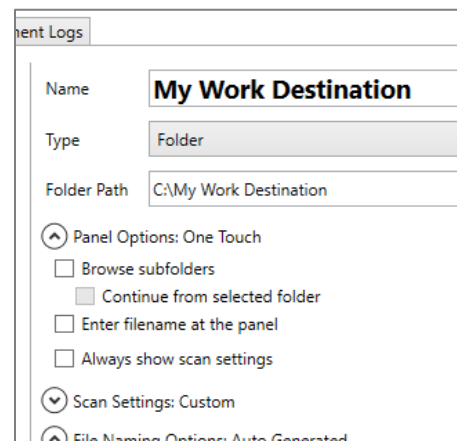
nent Logs

Name My Work Destination

Type Folder

Folder Path C:\My Work Destination

Panel Options: One Touch

Browse subfolders

Continue from selected folder

Enter filename at the panel

Always show scan settings

Scan Settings: Custom

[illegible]